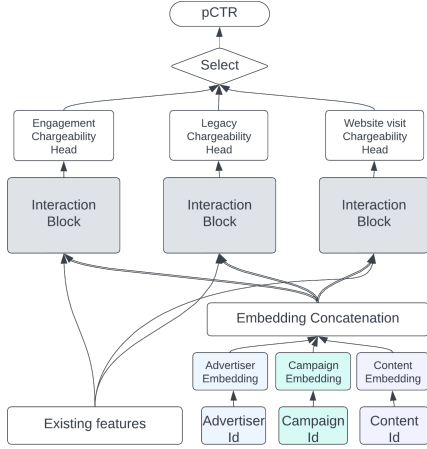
pCTR

Select

Engagement Chargeability Head

Legacy Chargeability Head

Website visit Chargeability Head

Interaction Block

Interaction Block

Interaction Block

Embedding Concatenation

Advertiser Embedding

Campaign Embedding

Content Embedding

Existing features

Advertiser Id

Campaign Id

Content Id